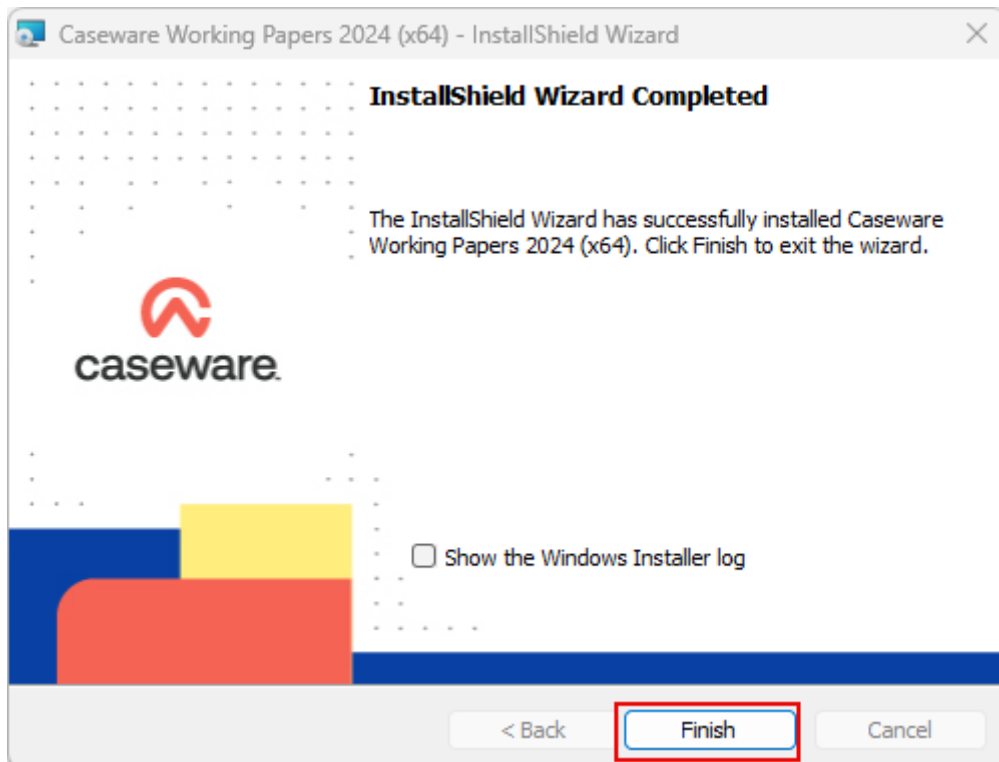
Caseware Working Papers 2024 (x64) - InstallShield Wizard

caseware

InstallShield Wizard Completed

The InstallShield Wizard has successfully installed Caseware Working Papers 2024 (x64). Click Finish to exit the wizard.

Show the Windows Installer log

< Back

Finish

Cancel